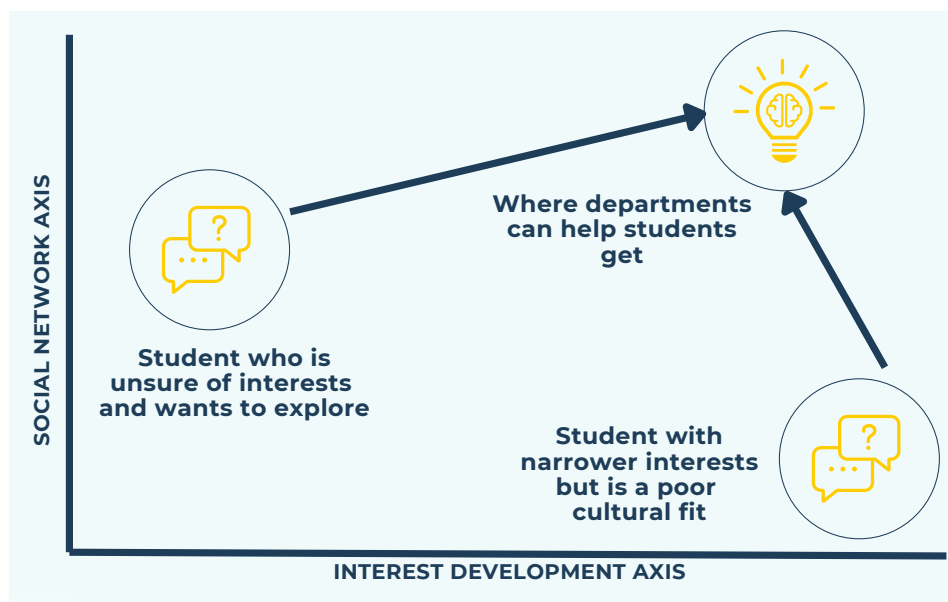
SOCIAL NETWORK AXIS

Where departments can help students get

Student who is unsure of interests and wants to explore

Student with narrower interests but is a poor cultural fit

INTEREST DEVELOPMENT AXIS